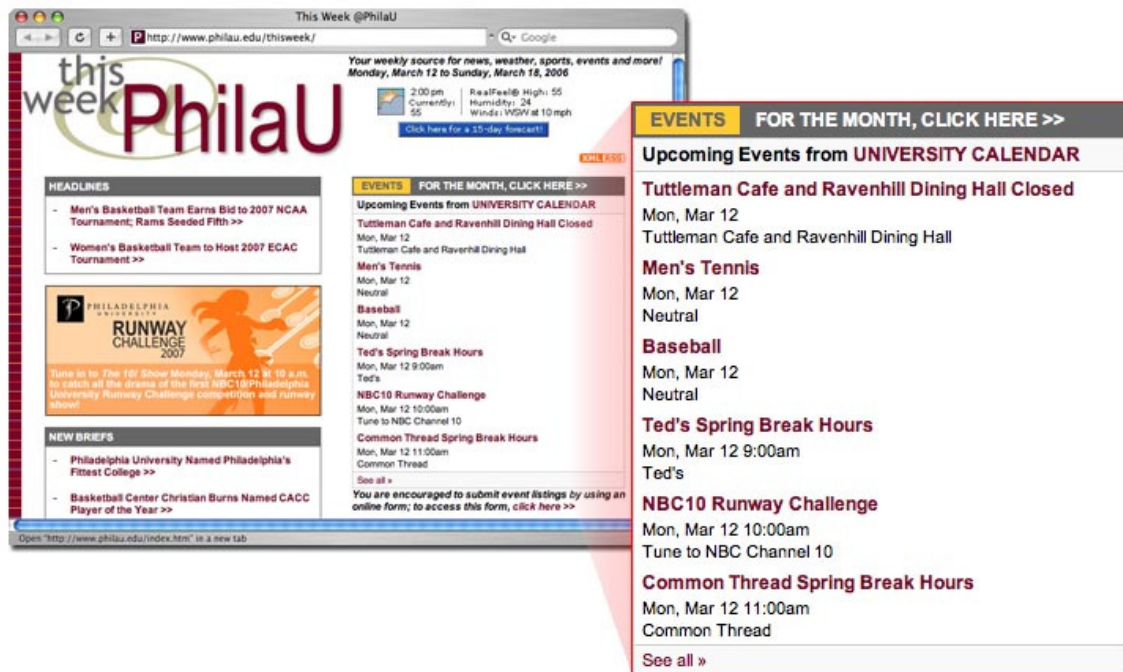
This Week @PhilaU

http://www.philau.edu/thisweek/

Google

this week PhilaU

Your weekly source for news, weather, sports, events and more! Monday, March 12 to Sunday, March 18, 2006

2:00 pm Currently: 55

RealFeel® High: 55 Humidity: 24 Winds: WSW at 10 mph

Click here for a 15-day forecast!

XML RSS

HEADLINES

- Men's Basketball Team Earns Bid to 2007 NCAA Tournament; Rams Seeded Fifth >>

- Women's Basketball Team to Host 2007 ECAC Tournament >>

PHILADELPHIA UNIVERSITY

RUNWAY CHALLENGE 2007

Tune in to The 10! Show Monday, March 12 at 10 a.m. to catch all the drama of the first NBC10/Philadelphia University Runway Challenge competition and runway show!

NEW BRIEFS

- Philadelphia University Named Philadelphia's Fittest College >>

- Basketball Center Christian Burns Named CACC Player of the Year >>

EVENTS FOR THE MONTH, CLICK HERE >>

Upcoming Events from UNIVERSITY CALENDAR

Tuttleman Cafe and Ravenhill Dining Hall Closed
Mon, Mar 12
Tuttleman Cafe and Ravenhill Dining Hall

Men's Tennis
Mon, Mar 12
Neutral

Baseball
Mon, Mar 12
Neutral

Ted's Spring Break Hours
Mon, Mar 12 9:00am
Ted's

NBC10 Runway Challenge
Mon, Mar 12 10:00am
Tune to NBC Channel 10

Common Thread Spring Break Hours
Mon, Mar 12 11:00am
Common Thread

See all »

You are encouraged to submit event listings by using an online form; to access this form, click here >>

Open "http://www.philau.edu/index.htm" in a new tab

EVENTS FOR THE MONTH, CLICK HERE >>

Upcoming Events from UNIVERSITY CALENDAR

Tuttleman Cafe and Ravenhill Dining Hall Closed
Mon, Mar 12
Tuttleman Cafe and Ravenhill Dining Hall

Men's Tennis
Mon, Mar 12
Neutral

Baseball
Mon, Mar 12
Neutral

Ted's Spring Break Hours
Mon, Mar 12 9:00am
Ted's

NBC10 Runway Challenge
Mon, Mar 12 10:00am
Tune to NBC Channel 10

Common Thread Spring Break Hours
Mon, Mar 12 11:00am
Common Thread

See all »